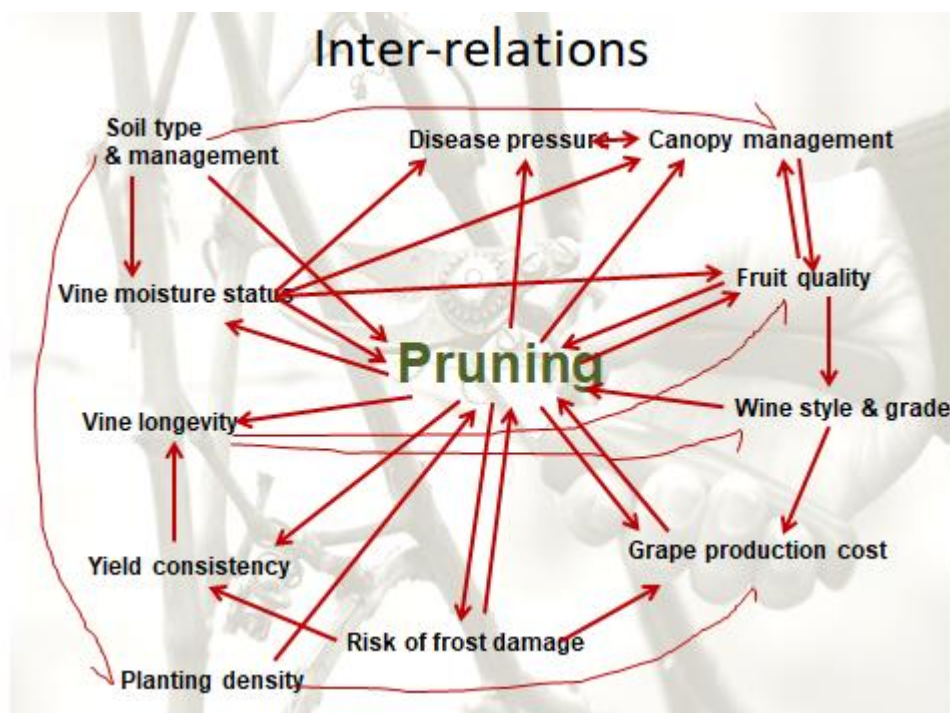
Inter-relations

Soil type & management

Disease pressure

Canopy management

Vine moisture status

Fruit quality

Pruning

Vine longevity

Wine style & grade

Yield consistency

Grape production cost

Risk of frost damage

Planting density